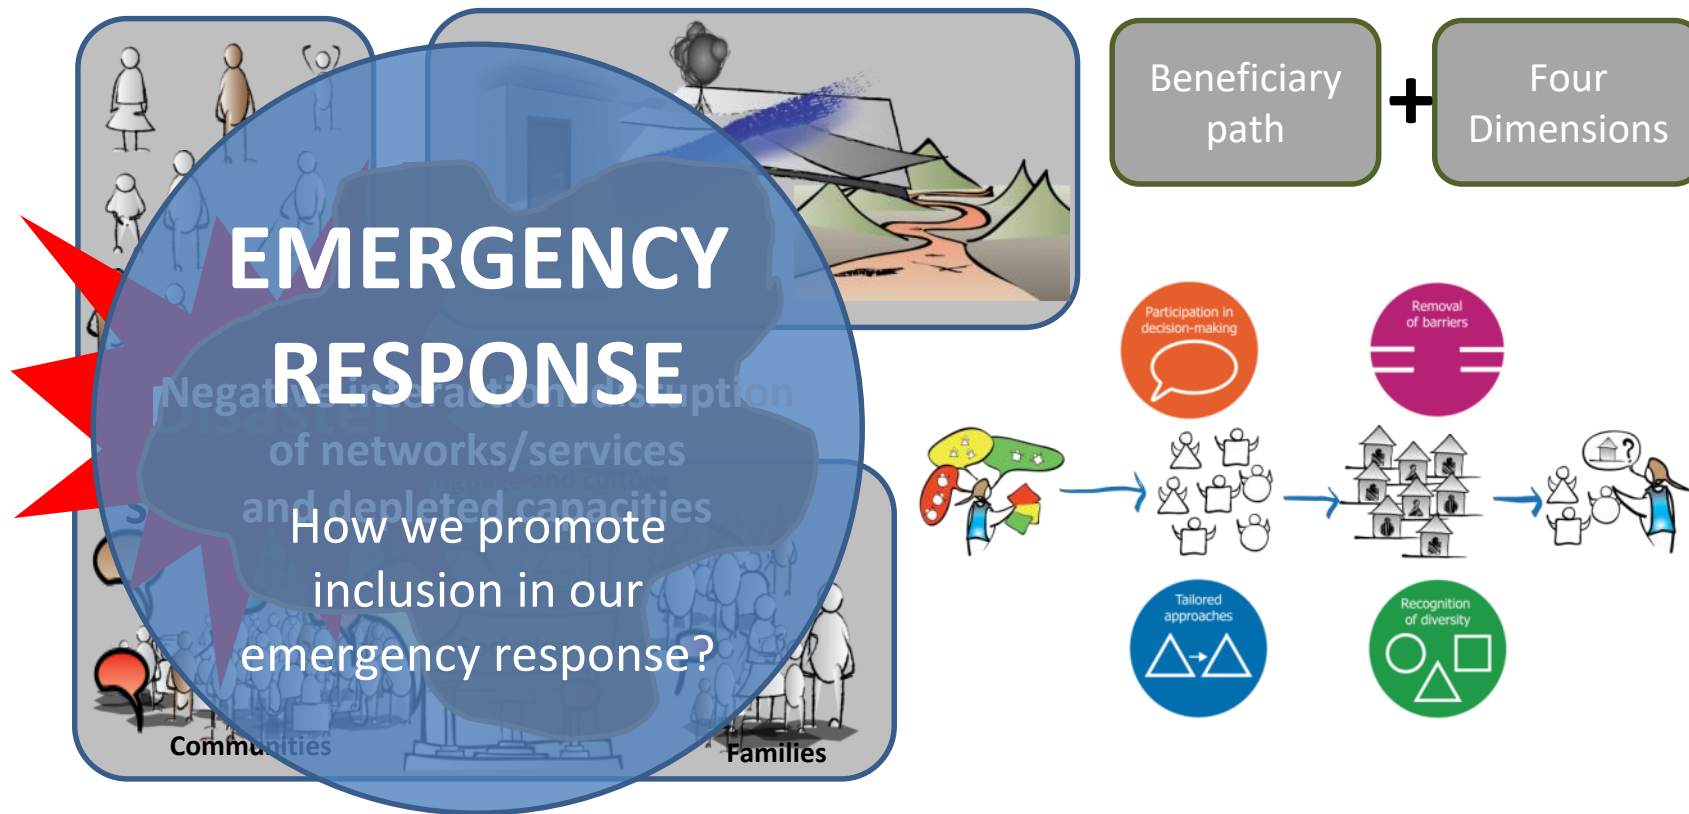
EMERGENCY RESPONSE

Negative interaction/disruption of networks/services and depleted capacities

How we promote inclusion in our emergency response?

Communities

Families

Beneficiary path

+

Four Dimensions

Participation in decision-making

Removal of barriers

Tailored approaches

Recognition of diversity